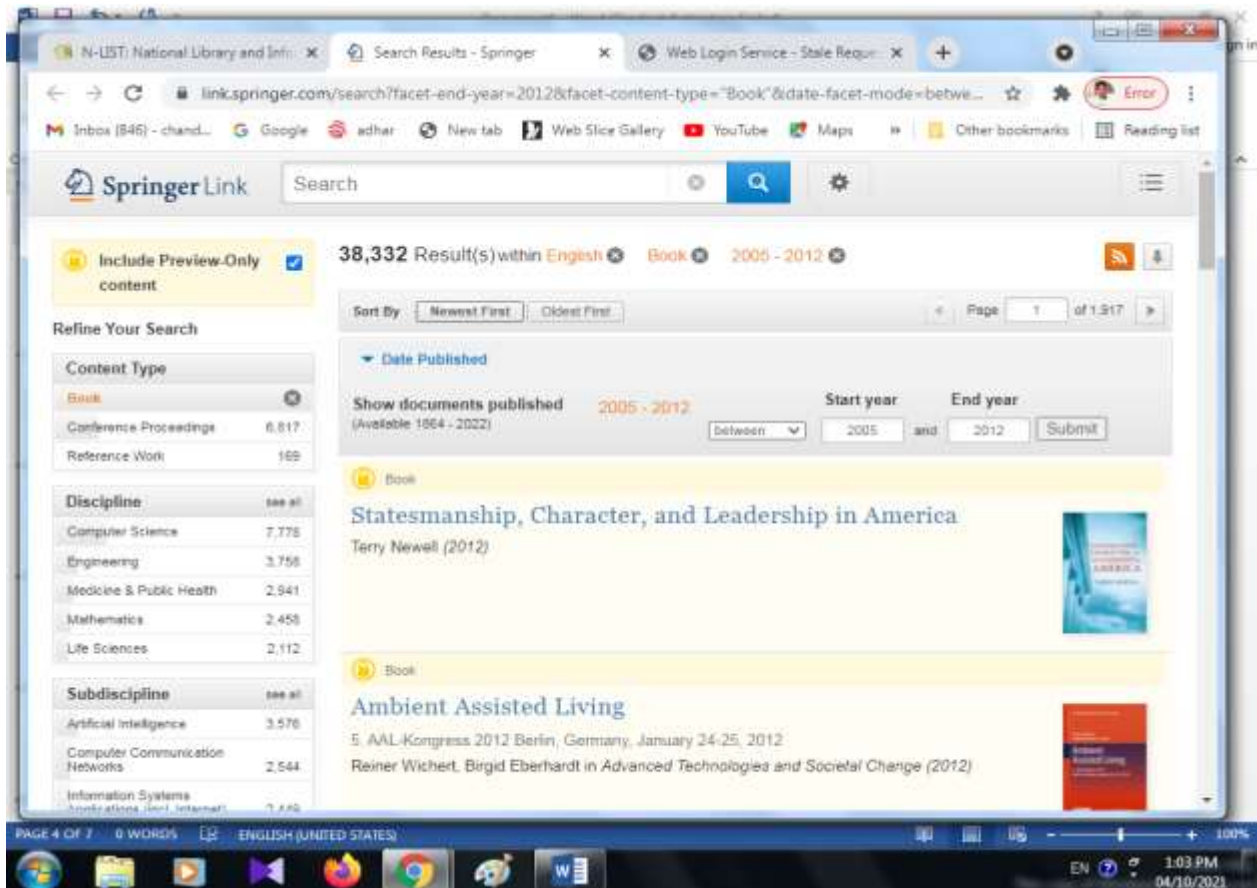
N-LIST: National Library and Info ×
Search Results - Springer ×
Web Login Service - Stale Reque ×
+

link.springer.com/search?facet-end-year=2012&facet-content-type="Book"&date-facet-mode=betwe...
Error

Inbox (846) - chand... Google adhar New tab Web Slice Gallery YouTube Maps Other bookmarks Reading list

Springer Link
Search

Include Preview-Only content

Refine Your Search

Content Type
Book
Conference Proceedings 6,617
Reference Work 169

Discipline see all
Computer Science 7,778
Engineering 3,758
Medicine & Public Health 2,941
Mathematics 2,458
Life Sciences 2,112

Subdiscipline see all
Artificial Intelligence 3,576
Computer Communication Networks 2,544
Information Systems Applications (incl. Internet) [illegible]

38,332 Result(s) within English Book 2005 - 2012

Sort By Newest First Oldest First
Page 1 of 1,917

Date Published
Show documents published 2005 - 2012
(Available 1864 - 2022)
Start year End year
between 2005 and 2012 Submit

Book
Statesmanship, Character, and Leadership in America
Terry Newell (2012)

Book
Ambient Assisted Living
5. AAL-Kongress 2012 Berlin, Germany, January 24-25, 2012
Reiner Wichert, Birgid Eberhardt in Advanced Technologies and Societal Change (2012)

PAGE 4 OF 7 0 WORDS ENGLISH (UNITED STATES) 100%
EN 1:03 PM 04/10/2021